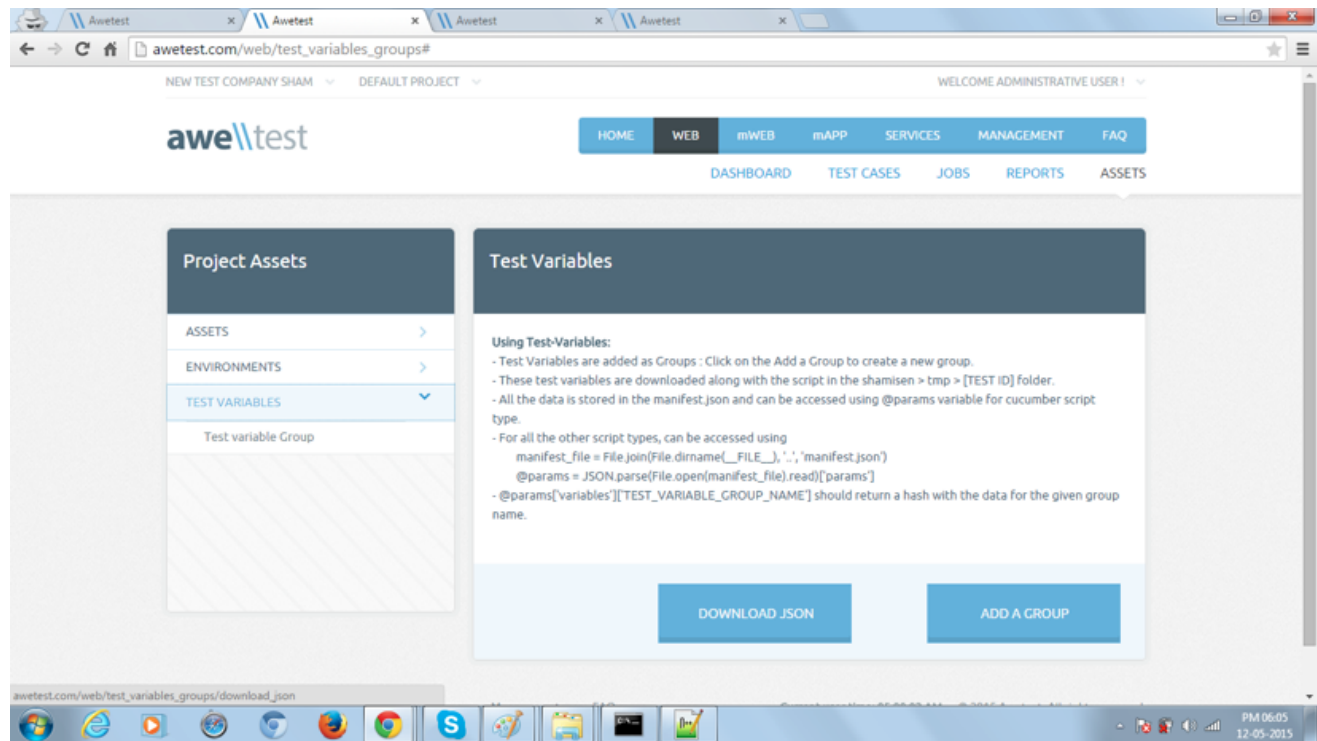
Awetest × Awetest × Awetest × Awetest ×

awetest.com/web/test_variables_groups#

NEW TEST COMPANY SHAM DEFAULT PROJECT WELCOME ADMINISTRATIVE USER !

awe\\test

HOME WEB mWEB mAPP SERVICES MANAGEMENT FAQ

DASHBOARD TEST CASES JOBS REPORTS ASSETS

Project Assets

ASSETS
ENVIRONMENTS
TEST VARIABLES
Test variable Group

Test Variables

Using Test-Variables:
- Test Variables are added as Groups : Click on the Add a Group to create a new group.
- These test variables are downloaded along with the script in the shamisen > tmp > [TEST ID] folder.
- All the data is stored in the manifest.json and can be accessed using @params variable for cucumber script type.
- For all the other script types, can be accessed using
manifest_file = File.join(File.dirname(__FILE__), '..', 'manifest.json')
@params = JSON.parse(File.open(manifest_file).read)['params']
- @params['variables']['TEST_VARIABLE_GROUP_NAME'] should return a hash with the data for the given group name.

DOWNLOAD JSON ADD A GROUP

awetest.com/web/test_variables_groups/download_json

PM 06:05
12-05-2015